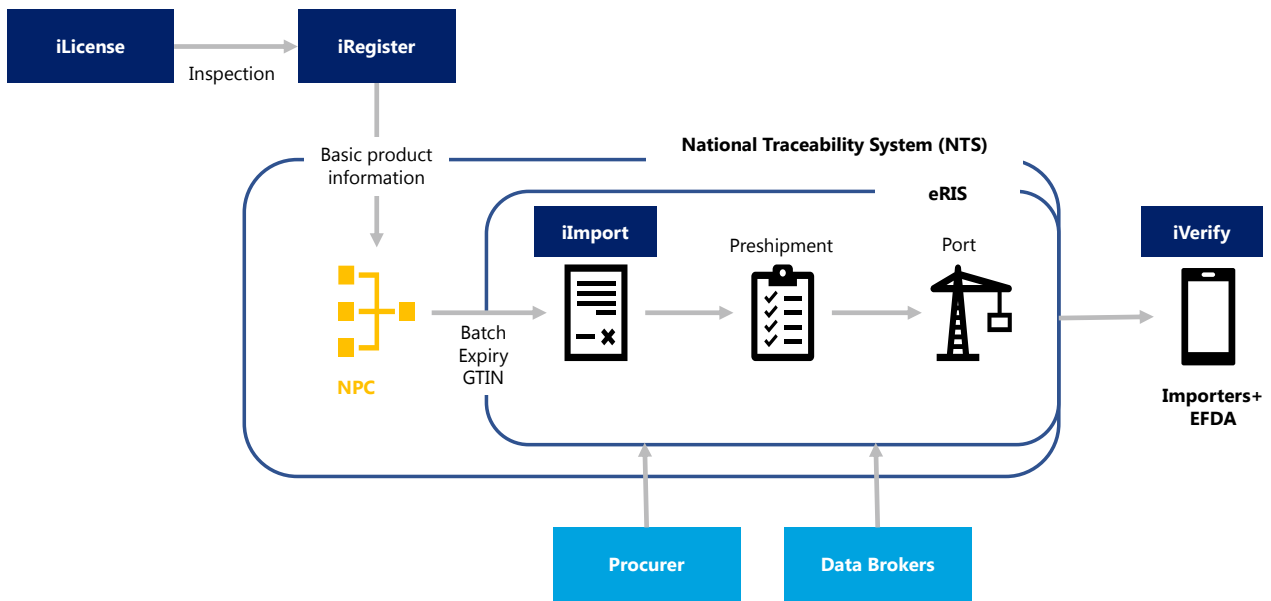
iLicense

Inspection

iRegister

Basic product information

National Traceability System (NTS)

eRIS

NPC

Batch
Expiry
GTIN

iImport

Preshipment

Port

iVerify

Importers+
EFDA

Procurer

Data Brokers